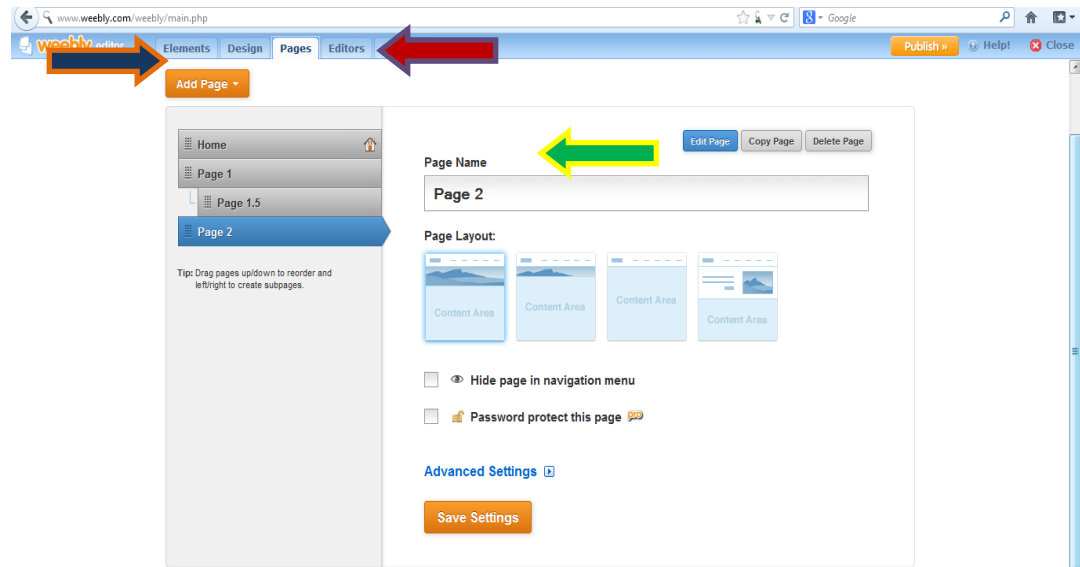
www.weebly.com/weebly/main.php

Google

weebly editor

Elements Design Pages Editors

Publish » Help! Close

Add Page ▾

Home

Page 1

Page 1.5

Page 2

Tip: Drag pages up/down to reorder and left/right to create subpages.

Edit Page Copy Page Delete Page

Page Name

Page 2

Page Layout:

Content Area

Content Area

Content Area

Content Area

Hide page in navigation menu

Password protect this page PRO

Advanced Settings

Save Settings